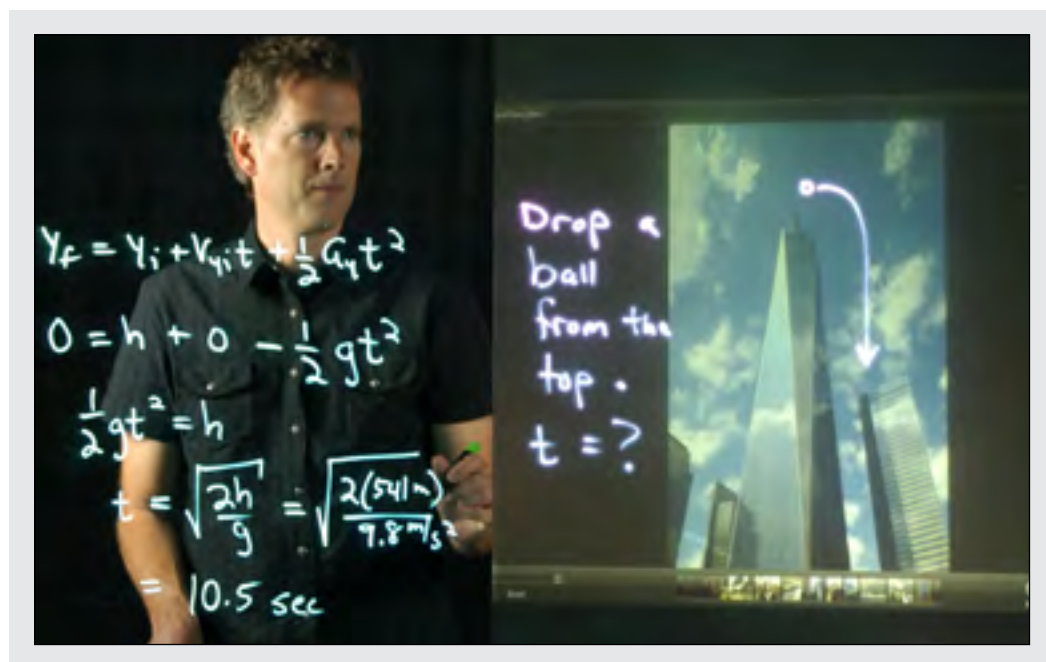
$y_f = y_i + v_{yi}t + \frac{1}{2}a_y t^2$

$0 = h + 0 - \frac{1}{2}gt^2$

$\frac{1}{2}gt^2 = h$

$t = \sqrt{\frac{2h}{g}} = \sqrt{\frac{2(541\,m)}{9.8\,m/s^2}}$

$= 10.5$ sec

Drop a ball from the top.

t = ?